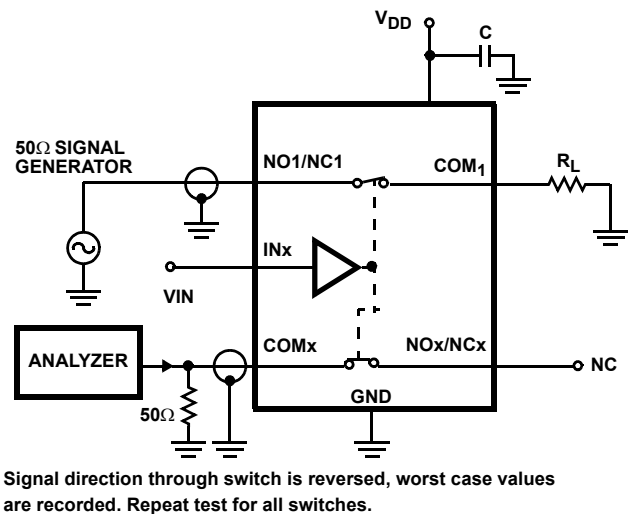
$V_{DD}$

C

50Ω SIGNAL GENERATOR

NO1/NC1

$COM_1$

$R_L$

INx

VIN

ANALYZER

COMx

NOx/NCx

NC

50Ω

GND

Signal direction through switch is reversed, worst case values are recorded. Repeat test for all switches.